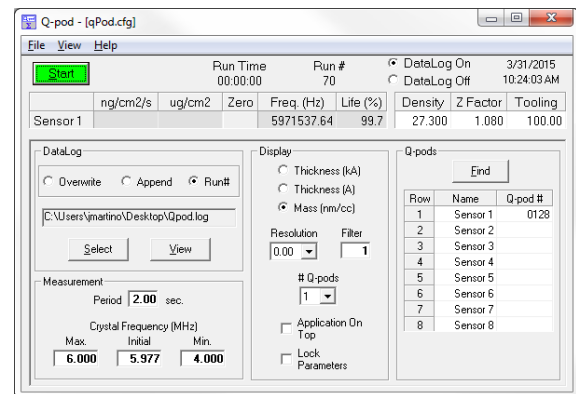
Q-pod - [qPod.cfg]

File View Help

Start

Run Time 00:00:00

Run # 70

DataLog On
DataLog Off

3/31/2015 10:24:03 AM

| | ng/cm2/s | ug/cm2 | Zero | Freq. (Hz) | Life (%) | Density | Z Factor | Tooling |
|---|---|---|---|---|---|---|---|---|
| Sensor 1 | | | | 5971537.64 | 99.7 | 27.300 | 1.080 | 100.00 |

DataLog

Overwrite Append Run#

C:\Users\jmartino\Desktop\Qpod.log

Select View

Measurement

Period 2.00 sec.

Crystal Frequency (MHz)

Max. 6.000 Initial 5.977 Min. 4.000

Display

Thickness (kA)
Thickness (A)
Mass (nm/cc)

Resolution 0.00
Filter 1

# Q-pods 1

Application On Top

Lock Parameters

Q-pods

Find

| Row | Name | Q-pod # |
|---|---|---|
| 1 | Sensor 1 | 0128 |
| 2 | Sensor 2 | |
| 3 | Sensor 3 | |
| 4 | Sensor 4 | |
| 5 | Sensor 5 | |
| 6 | Sensor 6 | |
| 7 | Sensor 7 | |
| 8 | Sensor 8 | |